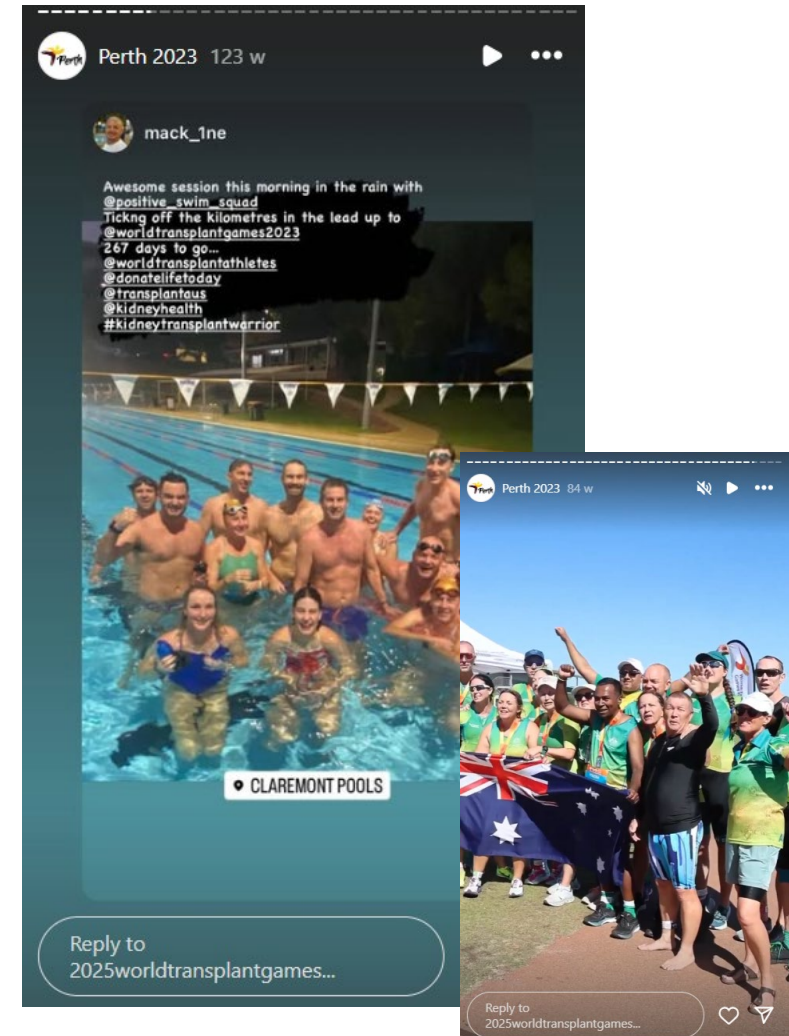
Perth Perth 2023 123 w

mack_1ne

Awesome session this morning in the rain with @positive_swim_squad
Tickng off the kilometres in the lead up to @worldtransplantgames2023
267 days to go...
@worldtransplantathletes
@donatelifetoday
@transplantaus
@kidneyhealth
#kidneytransplantwarrior

CLAREMONT POOLS

Reply to 2025worldtransplantgames...

Perth Perth 2023 84 w

Reply to 2025worldtransplantgames...